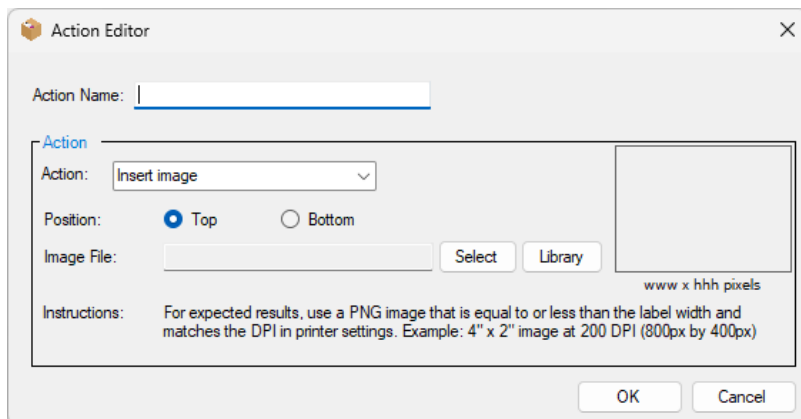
Action Editor

Action Name:

Action

Action: Insert image

Position: Top Bottom

Image File: Select Library

www x hhh pixels

Instructions: For expected results, use a PNG image that is equal to or less than the label width and matches the DPI in printer settings. Example: 4" x 2" image at 200 DPI (800px by 400px)

OK Cancel